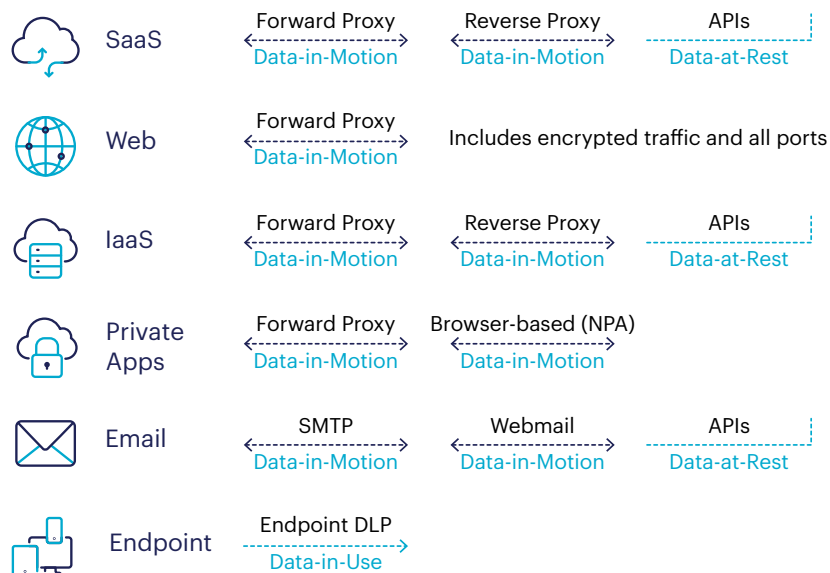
SaaS
Forward Proxy
Data-in-Motion
Reverse Proxy
Data-in-Motion
APIs
Data-at-Rest

Web
Forward Proxy
Data-in-Motion
Includes encrypted traffic and all ports

IaaS
Forward Proxy
Data-in-Motion
Reverse Proxy
Data-in-Motion
APIs
Data-at-Rest

Private Apps
Forward Proxy
Data-in-Motion
Browser-based (NPA)
Data-in-Motion

Email
SMTP
Data-in-Motion
Webmail
Data-in-Motion
APIs
Data-at-Rest

Endpoint
Endpoint DLP
Data-in-Use